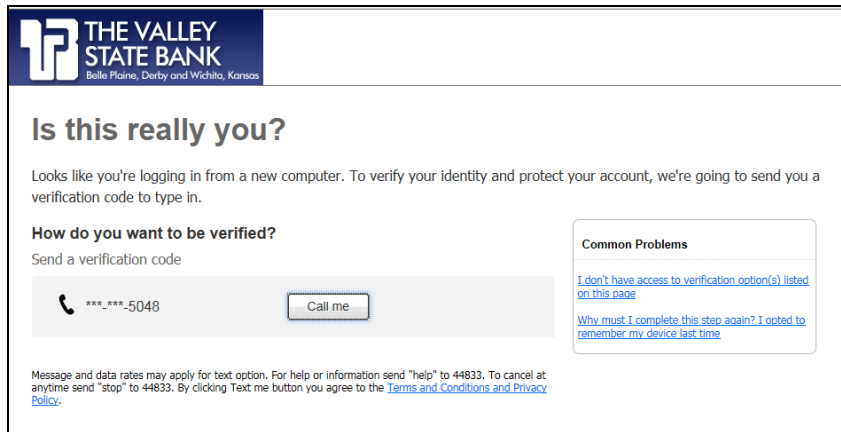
THE VALLEY STATE BANK
Belle Plaine, Derby and Wichita, Kansas

Is this really you?

Looks like you're logging in from a new computer. To verify your identity and protect your account, we're going to send you a verification code to type in.

How do you want to be verified?

Send a verification code

***-***-5048

Call me

Common Problems

I don't have access to verification option(s) listed on this page

Why must I complete this step again? I opted to remember my device last time

Message and data rates may apply for text option. For help or information send "help" to 44833. To cancel at anytime send "stop" to 44833. By clicking Text me button you agree to the Terms and Conditions and Privacy Policy.